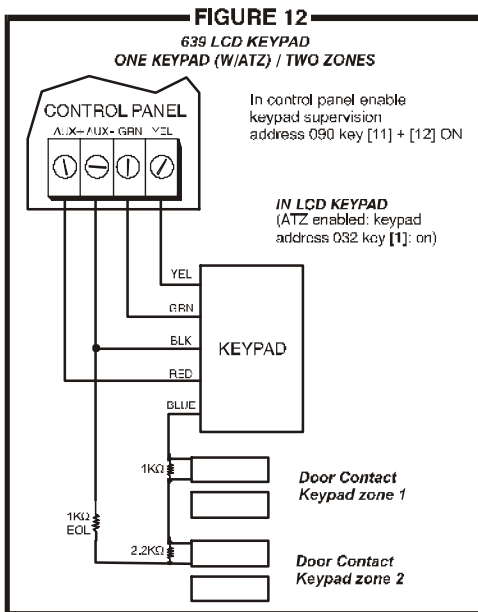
FIGURE 12

639 LCD KEYPAD
ONE KEYPAD (W/ATZ) / TWO ZONES

CONTROL PANEL

AUX+ AUX- GRN YEL

In control panel enable keypad supervision address 090 key [11] + [12] ON

IN LCD KEYPAD
(ATZ enabled: keypad address 032 key [1]: on)

YEL

GRN

BLK

RED

BLUE

KEYPAD

1KΩ

Door Contact
Keypad zone 1

1KΩ
EOL

2.2KΩ

Door Contact
Keypad zone 2